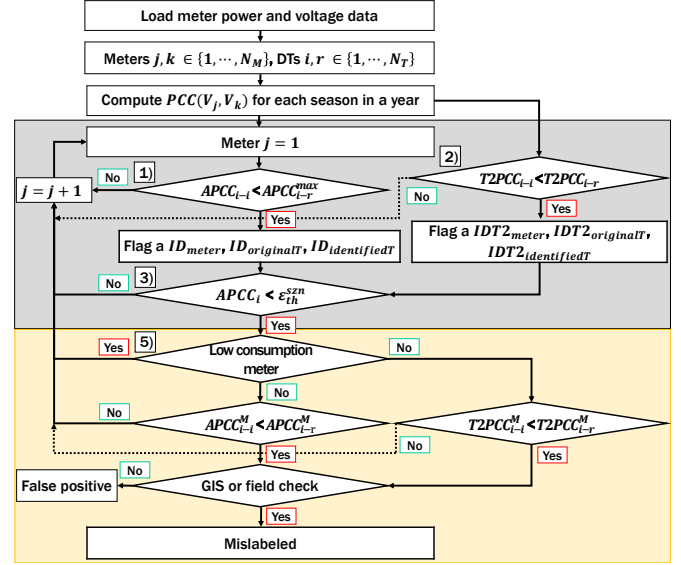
Load meter power and voltage data

Meters $j, k \in \{1, \cdots, N_M\}$, DTs $i, r \in \{1, \cdots, N_T\}$

Compute $PCC(V_j, V_k)$ for each season in a year

Meter $j = 1$

1)

No

$j = j + 1$

$APCC_{i-i} < APCC_{i-r}^{max}$

Yes

Flag a $ID_{meter}$, $ID_{originalT}$, $ID_{identifiedT}$

2)

$T2PCC_{i-i} < T2PCC_{i-r}$

No

Yes

Flag a $IDT2_{meter}$, $IDT2_{originalT}$, $IDT2_{identifiedT}$

No

3)

$APCC_i < \varepsilon_{th}^{szn}$

Yes

Yes

5)

Low consumption meter

No

No

No

$APCC_{i-i}^M < APCC_{i-r}^M$

$T2PCC_{i-i}^M < T2PCC_{i-r}^M$

No

Yes

Yes

No

False positive

GIS or field check

Yes

Mislabeled